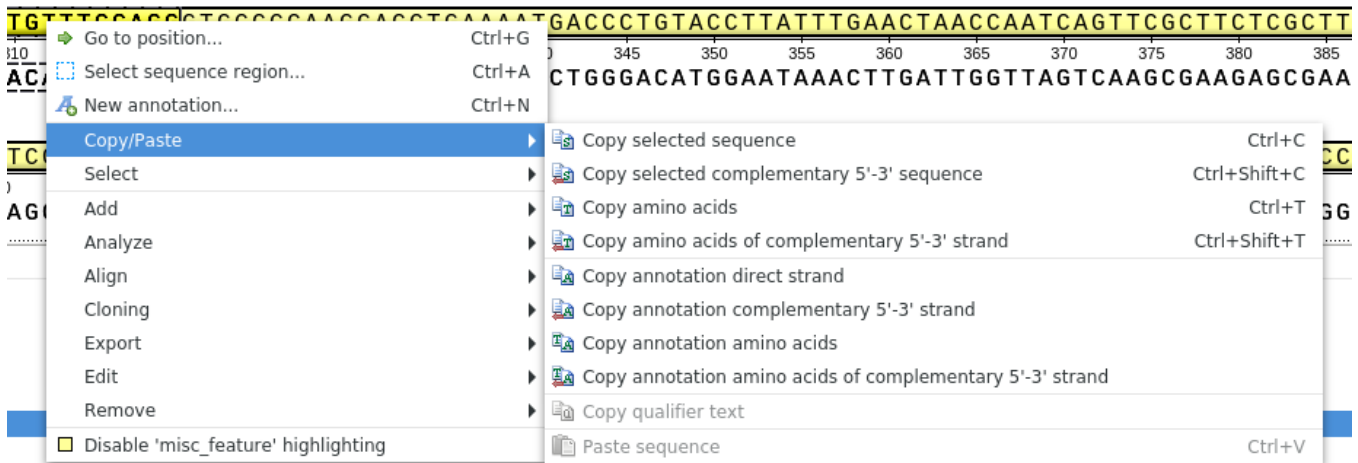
TGTTTCCACCTCCCCCAACCACCTCAAAATGACCCTGTACCTTATTTGAACTAACCAATCAGTTCGCTTCTCGCTT
310 345 350 355 360 365 370 375 380 385
ACA CTGGGACATGGAATAAACTTGATTGGTTAGTCAAGCGAAGAGCGAA
TCC CC
AGC GG

Go to position... Ctrl+G
Select sequence region... Ctrl+A
New annotation... Ctrl+N
Copy/Paste
Select
Add
Analyze
Align
Cloning
Export
Edit
Remove
Disable 'misc_feature' highlighting

Copy selected sequence Ctrl+C
Copy selected complementary 5'-3' sequence Ctrl+Shift+C
Copy amino acids Ctrl+T
Copy amino acids of complementary 5'-3' strand Ctrl+Shift+T
Copy annotation direct strand
Copy annotation complementary 5'-3' strand
Copy annotation amino acids
Copy annotation amino acids of complementary 5'-3' strand
Copy qualifier text
Paste sequence Ctrl+V